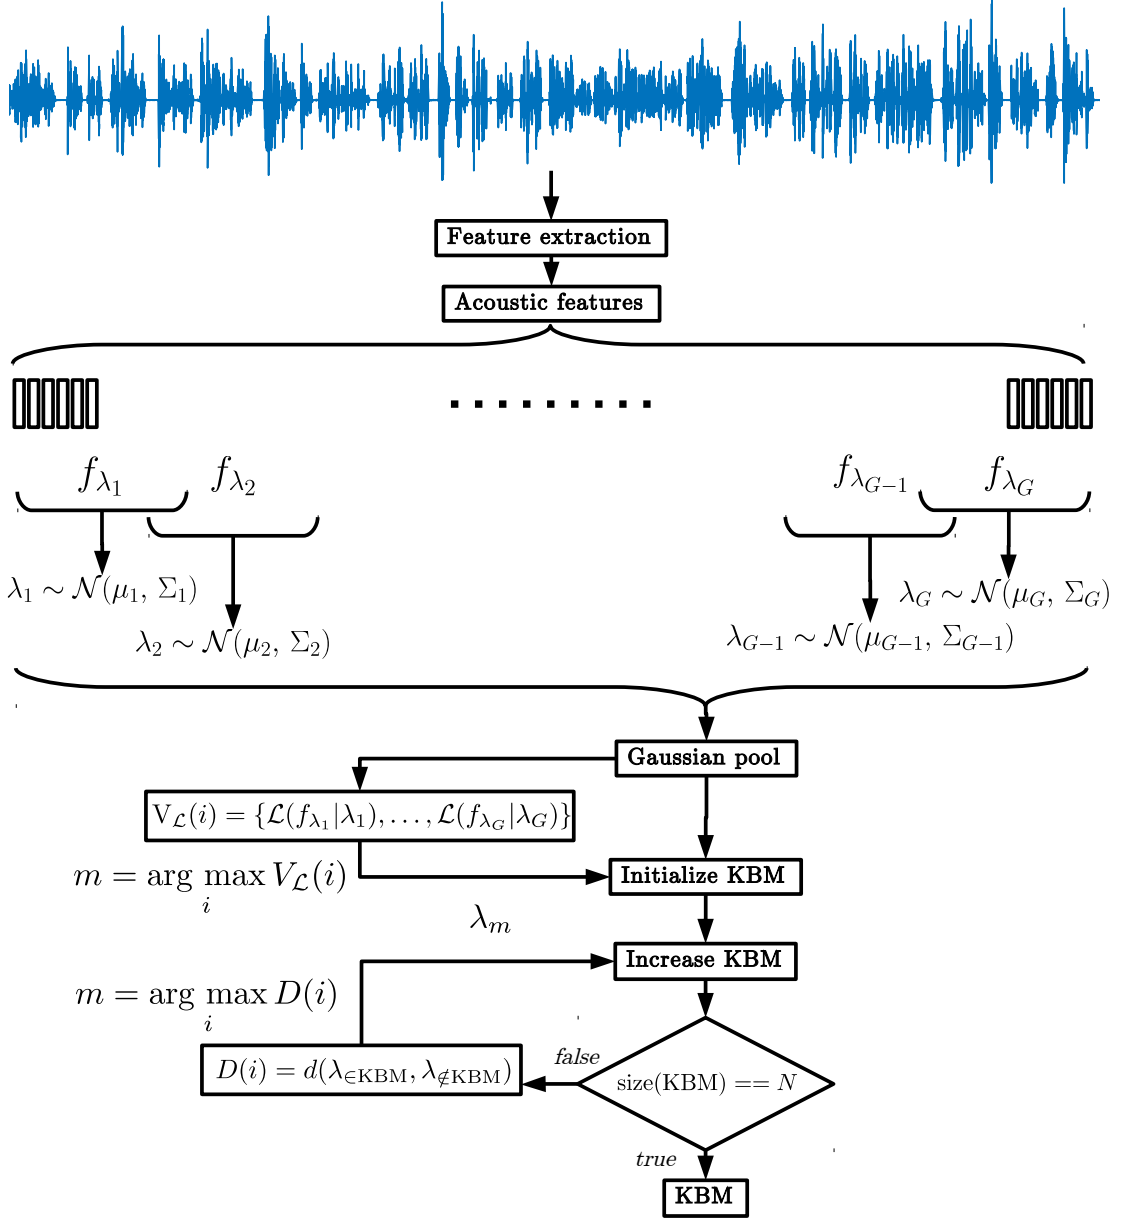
Feature extraction

Acoustic features

.........

$f_{\lambda_1}$ $f_{\lambda_2}$

$f_{\lambda_{G-1}}$ $f_{\lambda_G}$

$\lambda_1 \sim \mathcal{N}(\mu_1, \Sigma_1)$

$\lambda_2 \sim \mathcal{N}(\mu_2, \Sigma_2)$

$\lambda_G \sim \mathcal{N}(\mu_G, \Sigma_G)$

$\lambda_{G-1} \sim \mathcal{N}(\mu_{G-1}, \Sigma_{G-1})$

Gaussian pool

$\mathrm{V}_{\mathcal{L}}(i) = \{\mathcal{L}(f_{\lambda_1}|\lambda_1), \ldots, \mathcal{L}(f_{\lambda_G}|\lambda_G)\}$

$m = \arg\max_i V_{\mathcal{L}}(i)$

Initialize KBM

$\lambda_m$

Increase KBM

$m = \arg\max_i D(i)$

$D(i) = d(\lambda_{\in \mathrm{KBM}}, \lambda_{\notin \mathrm{KBM}})$

false

size(KBM) == $N$

true

KBM